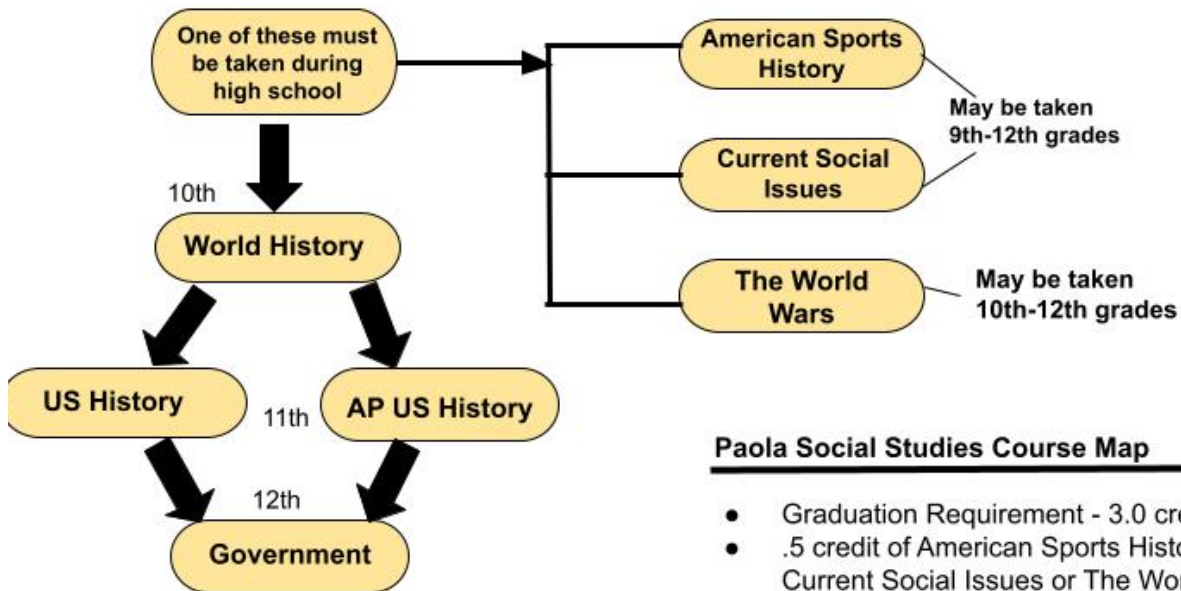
One of these must be taken during high school

American Sports History

Current Social Issues

May be taken 9th-12th grades

The World Wars

May be taken 10th-12th grades

10th

World History

US History

11th

AP US History

12th

Government

Paola Social Studies Course Map

- Graduation Requirement - 3.0 cre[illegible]
- .5 credit of American Sports Histo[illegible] Current Social Issues or The Wor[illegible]